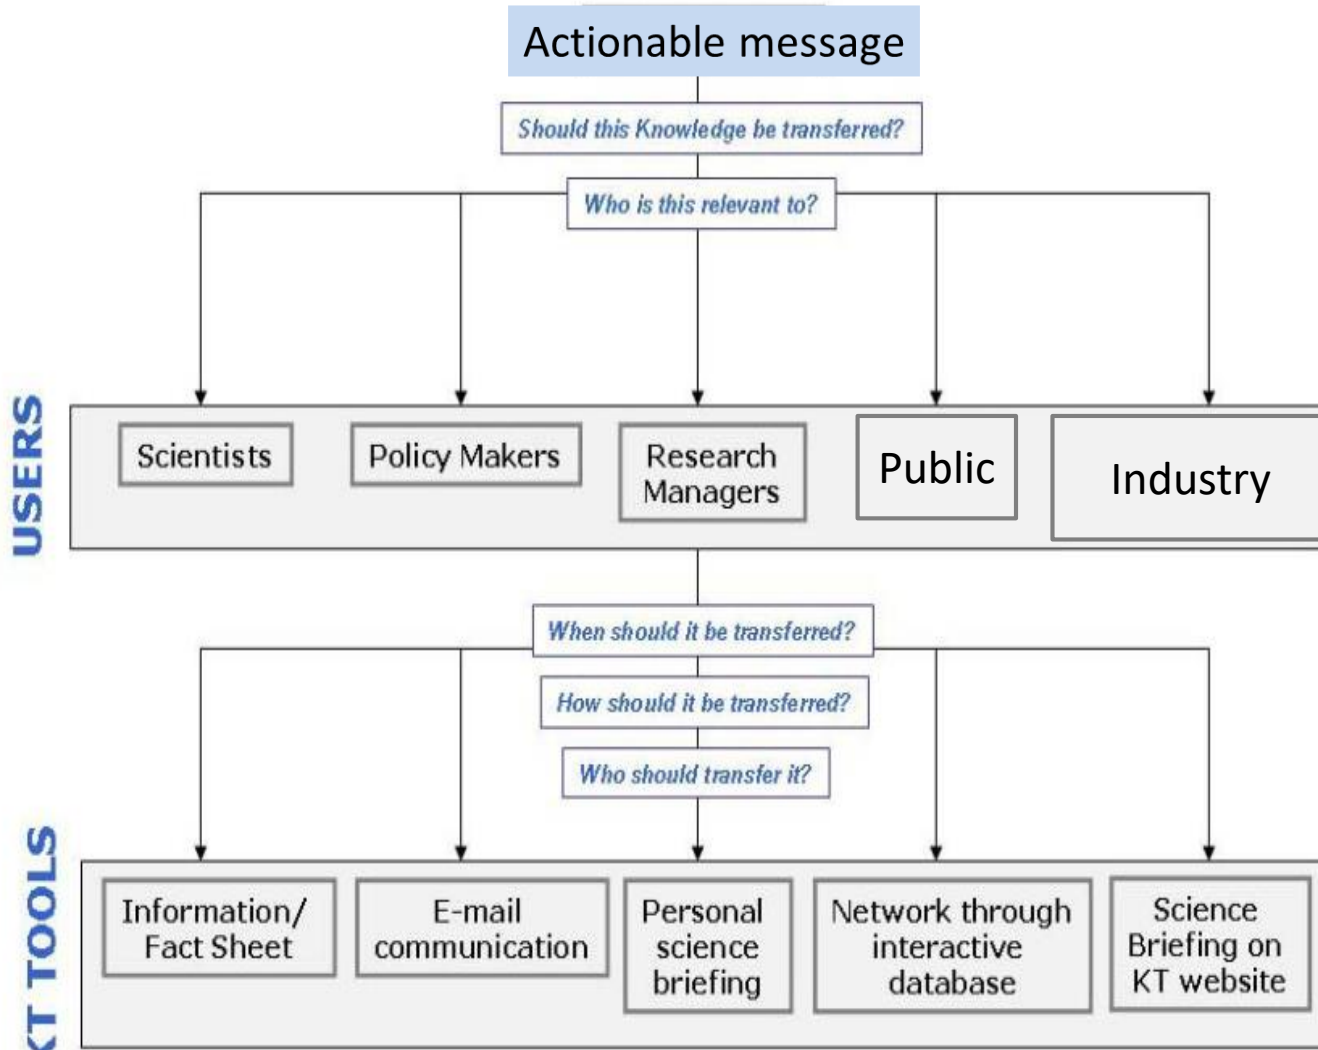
Actionable message

Should this Knowledge be transferred?

Who is this relevant to?

USERS

Scientists

Policy Makers

Research Managers

Public

Industry

When should it be transferred?

How should it be transferred?

Who should transfer it?

KT TOOLS

Information/ Fact Sheet

E-mail communication

Personal science briefing

Network through interactive database

Science Briefing on KT website